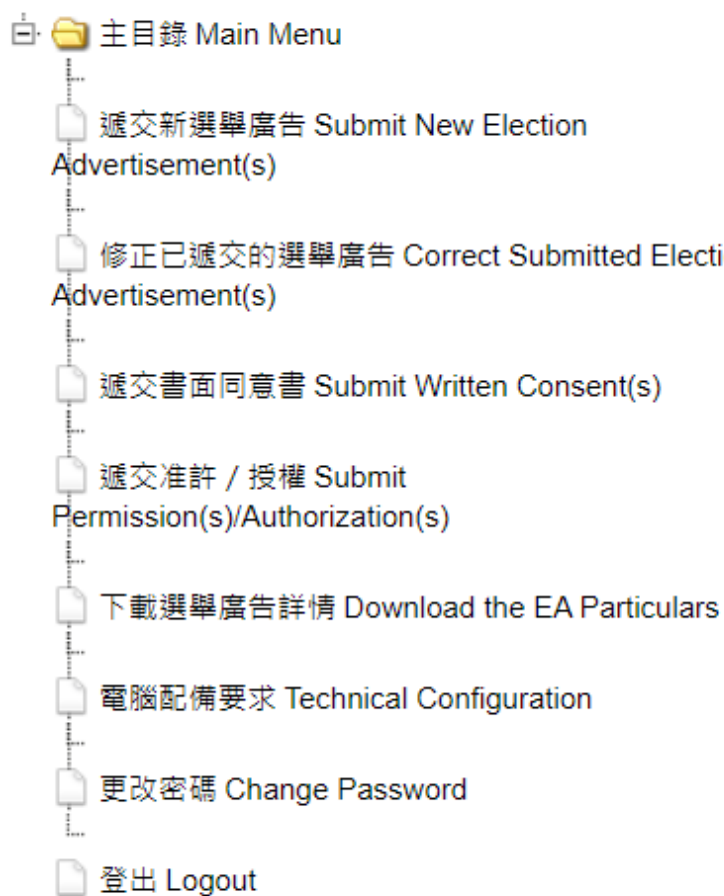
主目錄 Main Menu

遞交新選舉廣告 Submit New Election Advertisement(s)

修正已遞交的選舉廣告 Correct Submitted Electi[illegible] Advertisement(s)

遞交書面同意書 Submit Written Consent(s)

遞交准許 / 授權 Submit Permission(s)/Authorization(s)

下載選舉廣告詳情 Download the EA Particulars

電腦配備要求 Technical Configuration

更改密碼 Change Password

登出 Logout